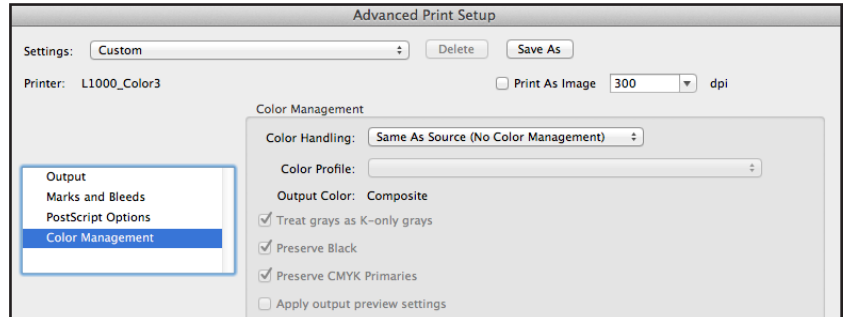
Advanced Print Setup

Settings: Custom

Delete

Save As

Printer: L1000_Color3

Print As Image 300 dpi

Color Management

Color Handling: Same As Source (No Color Management)

Color Profile:

Output Color: Composite

Treat grays as K-only grays

Preserve Black

Preserve CMYK Primaries

Apply output preview settings

Output
Marks and Bleeds
PostScript Options
Color Management